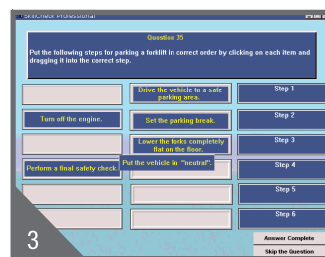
SkillCheck Professional

Question 35

Put the following steps for parking a forklift in correct order by clicking on each item and dragging it into the correct step.

Drive the vehicle to a safe parking area.

Step 1

Turn off the engine.

Set the parking break.

Step 2

Lower the forks completely flat on the floor.

Step 3

Perform a final safety check.

Put the vehicle in "neutral".

Step 4

Step 5

Step 6

3

Answer Complete

Skip the Question